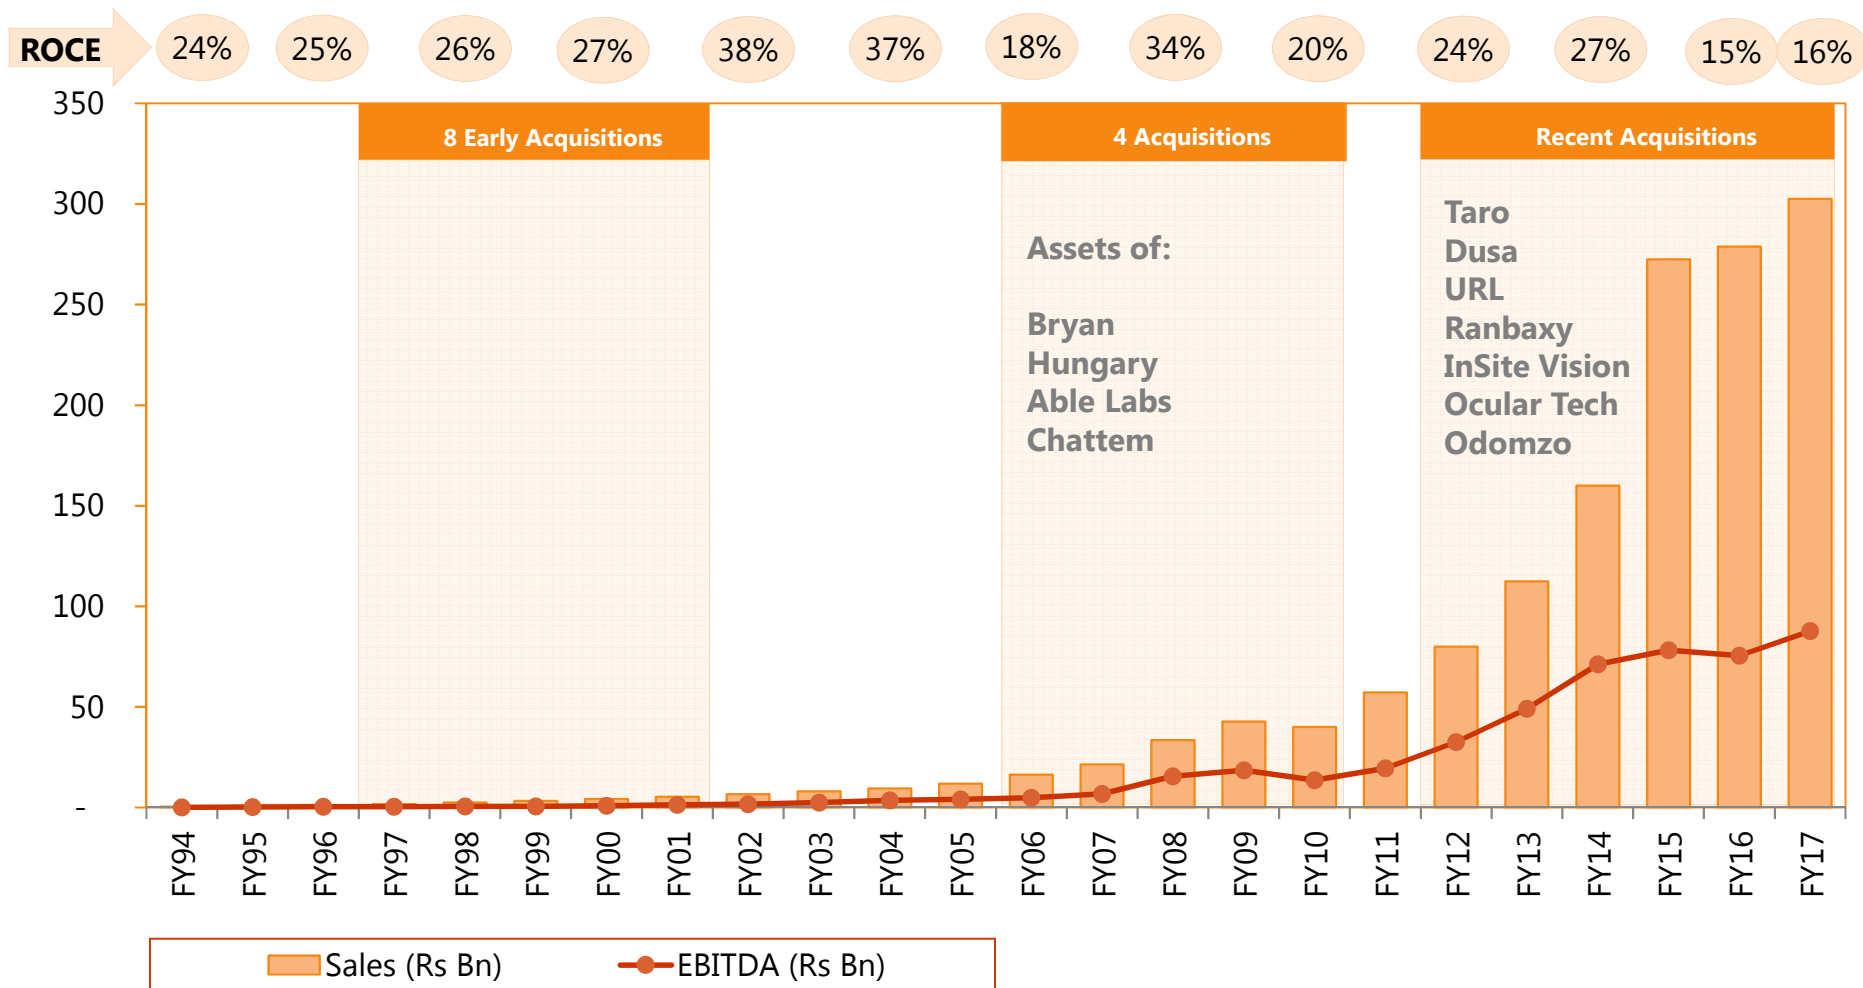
ROCE 24% 25% 26% 27% 38% 37% 18% 34% 20% 24% 27% 15% 16%

350
300
250
200
150
100
50
-

8 Early Acquisitions

4 Acquisitions

Assets of:

Bryan
Hungary
Able Labs
Chattem

Recent Acquisitions

Taro
Dusa
URL
Ranbaxy
InSite Vision
Ocular Tech
Odomzo

FY94 FY95 FY96 FY97 FY98 FY99 FY00 FY01 FY02 FY03 FY04 FY05 FY06 FY07 FY08 FY09 FY10 FY11 FY12 FY13 FY14 FY15 FY16 FY17

Sales (Rs Bn)
EBITDA (Rs Bn)